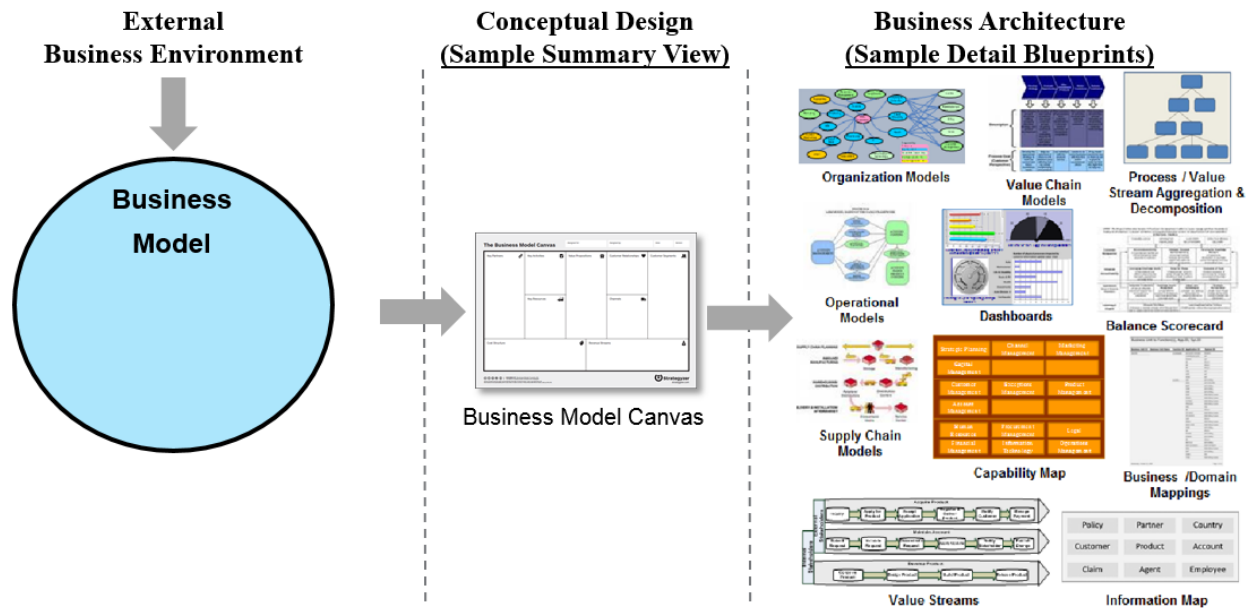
External Business Environment

Business Model

Conceptual Design (Sample Summary View)

The Business Model Canvas

Business Model Canvas

Business Architecture (Sample Detail Blueprints)

Organization Models

Value Chain Models

Process / Value Stream Aggregation & Decomposition

Operational Models

Dashboards

Balance Scorecard

Strategic Planning | Channel Management | Marketing Management

Supply Chain Models

Capability Map

Business /Domain Mappings

Value Streams

| Policy | Partner | Country |
|---|---|---|
| Customer | Product | Account |
| Claim | Agent | Employee |

Information Map